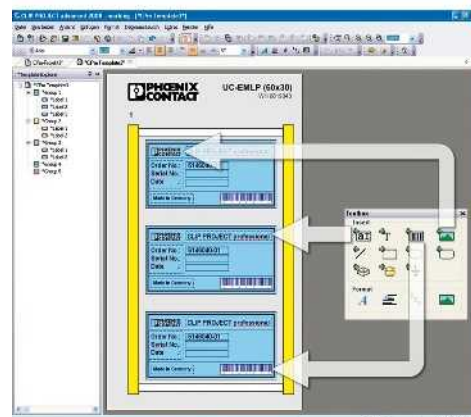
PHOENIX CONTACT

UC-EMLP (60x30)

CLIP PROJECT professional

Order No.: 0140040-01
Serial No.:
Date:

Made in Germany

CLIP PROJECT professional

Order No.: 0140040-01
Serial No.:
Date:

Made in Germany

CLIP PROJECT professional

Order No.: 0140040-01
Serial No.:
Date:

Made in Germany

Toolbox

Format

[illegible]